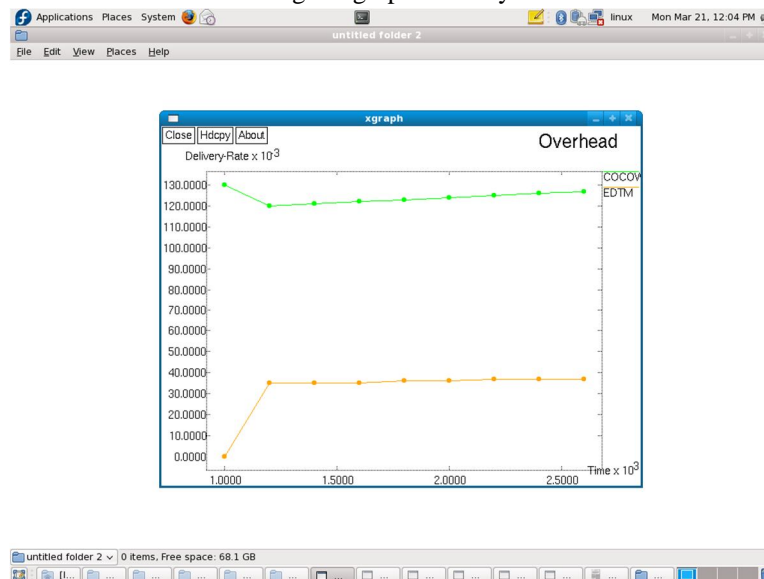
Applications Places System

linux Mon Mar 21, 12:04 PM

untitled folder 2

File Edit View Places Help

xgraph

Close Hdcpy About

Overhead

Delivery-Rate x $10^{-3}$

COCOW
EDTM

130.0000
120.0000
110.0000
100.0000
90.0000
80.0000
70.0000
60.0000
50.0000
40.0000
30.0000
20.0000
10.0000
0.0000

1.0000 1.5000 2.0000 2.5000

Time x $10^{3}$

untitled folder 2 0 items, Free space: 68.1 GB